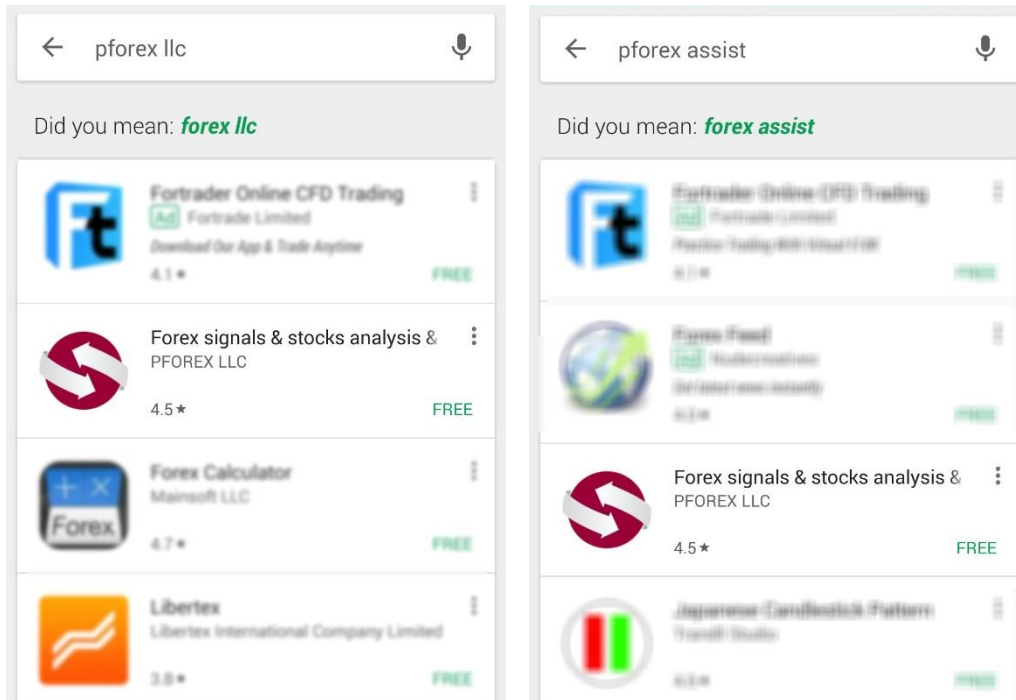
pforex llc

Did you mean: *forex llc*

Fortrader Online CFD Trading
Ad Fortrade Limited
Download Our App & Trade Anytime
4.1 ★
FREE

Forex signals & stocks analysis &
PFOREX LLC
4.5 ★
FREE

Forex Calculator
Mainsoft LLC
4.7 ★
FREE

Libertex
Libertex International Company Limited
3.8 ★
FREE

pforex assist

Did you mean: *forex assist*

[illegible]
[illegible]
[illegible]
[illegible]
FREE

Forex Feed
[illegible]
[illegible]
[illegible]
FREE

Forex signals & stocks analysis &
PFOREX LLC
4.5 ★
FREE

Japanese Candlestick Pattern
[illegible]
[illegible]
FREE